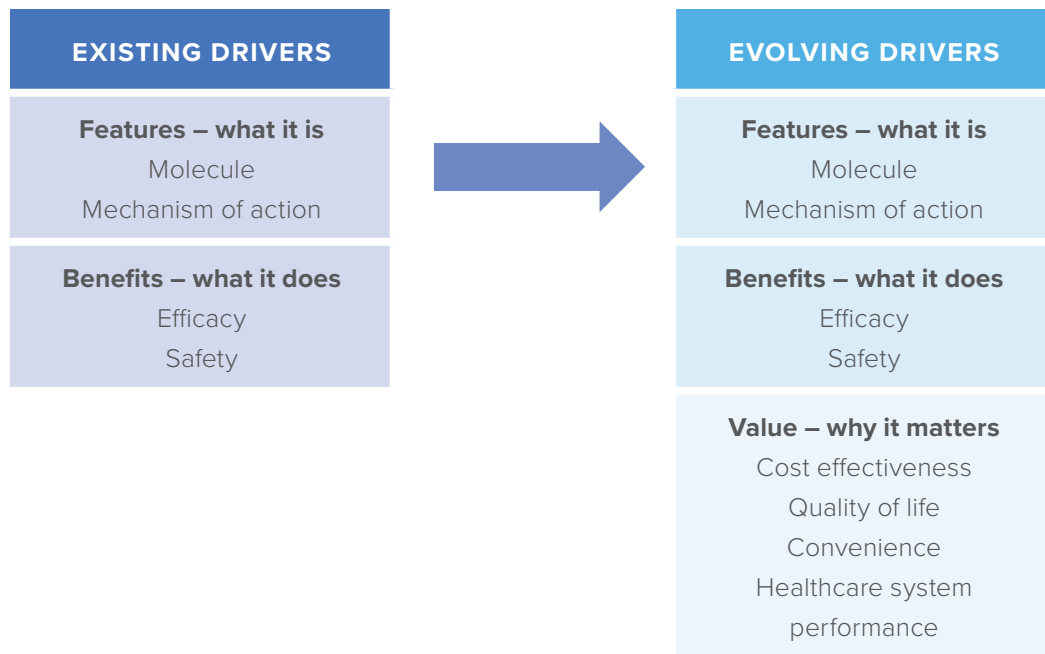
EXISTING DRIVERS

Features – what it is
Molecule
Mechanism of action

Benefits – what it does
Efficacy
Safety

EVOLVING DRIVERS

Features – what it is
Molecule
Mechanism of action

Benefits – what it does
Efficacy
Safety

Value – why it matters
Cost effectiveness
Quality of life
Convenience
Healthcare system performance